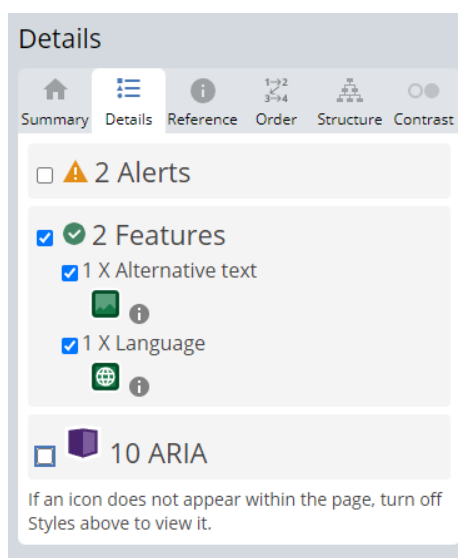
Details

Summary Details Reference Order Structure Contrast

2 Alerts

2 Features

1 X Alternative text

1 X Language

10 ARIA

If an icon does not appear within the page, turn off Styles above to view it.